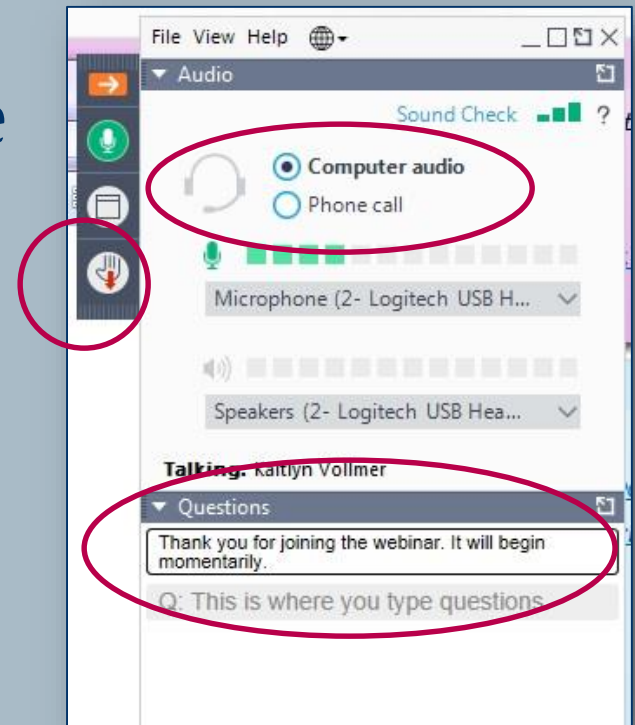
e

File View Help

Audio

Sound Check ?

Computer audio

Phone call

Microphone (2- Logitech USB H...

Speakers (2- Logitech USB Hea...

Talking: Kaitlyn Vollmer

Questions

Thank you for joining the webinar. It will begin momentarily.

Q: This is where you type questions